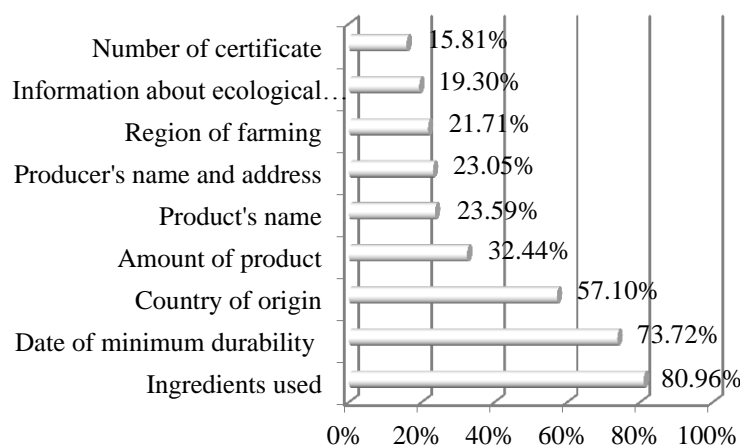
| Category | Value |
|---|---|
| Number of certificate | 15.81% |
| Information about ecological… | 19.30% |
| Region of farming | 21.71% |
| Producer's name and address | 23.05% |
| Product's name | 23.59% |
| Amount of product | 32.44% |
| Country of origin | 57.10% |
| Date of minimum durability | 73.72% |
| Ingredients used | 80.96% |

0% 20% 40% 60% 80% 100%